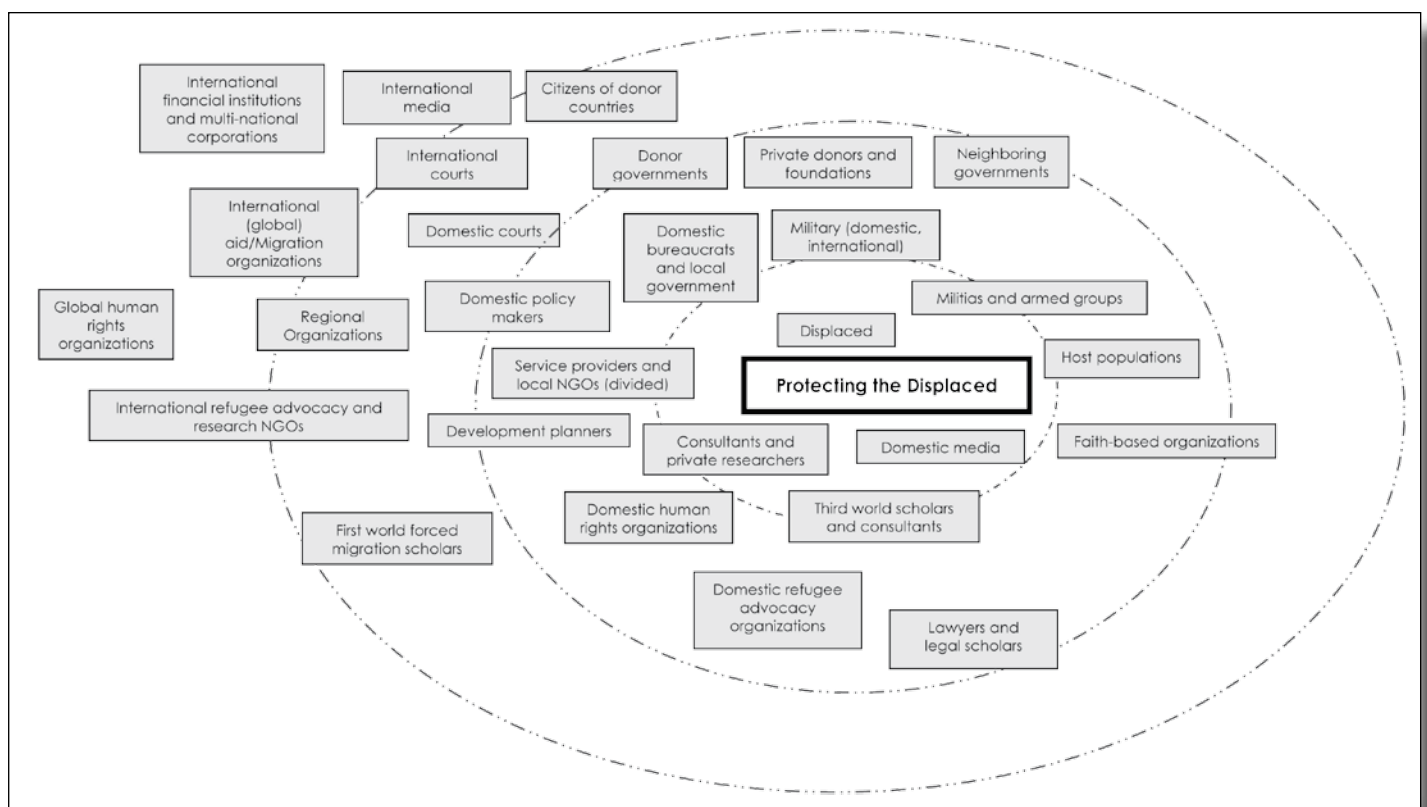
International financial institutions and multi-national corporations

International media

Citizens of donor countries

International courts

Donor governments

Private donors and foundations

Neighboring governments

International (global) aid/Migration organizations

Domestic courts

Domestic bureaucrats and local government

Military (domestic, international)

Global human rights organizations

Regional Organizations

Domestic policy makers

Militias and armed groups

Displaced

Host populations

Service providers and local NGOs (divided)

Protecting the Displaced

International refugee advocacy and research NGOs

Development planners

Consultants and private researchers

Domestic media

Faith-based organizations

Domestic human rights organizations

Third world scholars and consultants

First world forced migration scholars

Domestic refugee advocacy organizations

Lawyers and legal scholars